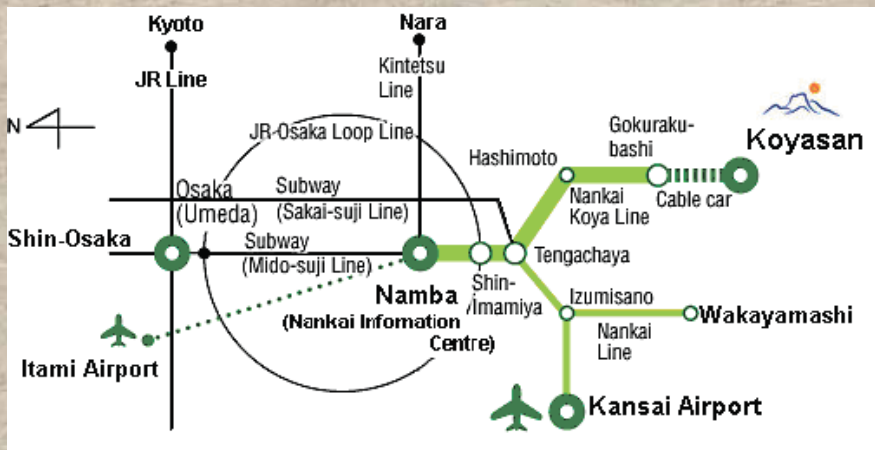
Kyoto
JR Line
Nara
Kintetsu Line
N
JR-Osaka Loop Line
Gokuraku-bashi
Koyasan
Hashimoto
Nankai Koya Line
Cable car
Osaka (Umeda)
Subway (Sakai-suji Line)
Shin-Osaka
Subway (Mido-suji Line)
Tengachaya
Shin-Imamiya
Namba
(Nankai Infomation Centre)
Izumisano
Wakayamashi
Nankai Line
Itami Airport
Kansai Airport